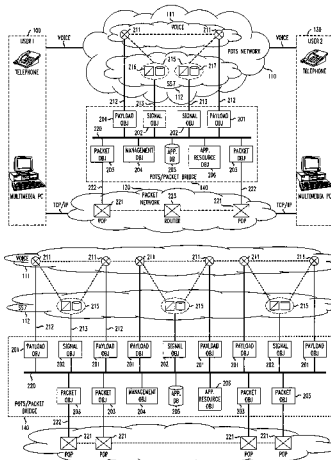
100 USER 1
TELEPHONE
VOICE
111
VOICE
211
211
POTS NETWORK
VOICE
130 USER 2
TELEPHONE
216
215
217
110
SS7
112
212
212
212
212
206 PAYLOAD OBJ
SIGNAL OBJ
202
SIGNAL OBJ
PAYLOAD OBJ
201
PACKET OBJ
MANAGEMENT OBJ
APP. OBJ
APP. RESOURCE OBJ
PACKET OBJ
203
MULTIMEDIA PC
POTS/PACKET BRIDGE
MULTIMEDIA PC
222
120
PACKET NETWORK
140
TCP/IP
221
223
221
TCP/IP
POP
ROUTER
POP

VOICE
211
211
211
211
211
211
215
215
215
112
213
212
212
213
206 PAYLOAD OBJ
SIGNAL OBJ
PAYLOAD OBJ
PAYLOAD OBJ
SIGNAL OBJ
PAYLOAD OBJ
PAYLOAD OBJ
SIGNAL OBJ
PAYLOAD OBJ
220
202
201
205
202
201
PACKET OBJ
PACKET OBJ
MANAGEMENT OBJ
APP. OBJ
APP. RESOURCE OBJ
PACKET OBJ
PACKET OBJ
203
POTS/PACKET BRIDGE
203
204
205
206
203
140
221
221
POP
POP
POP
POP